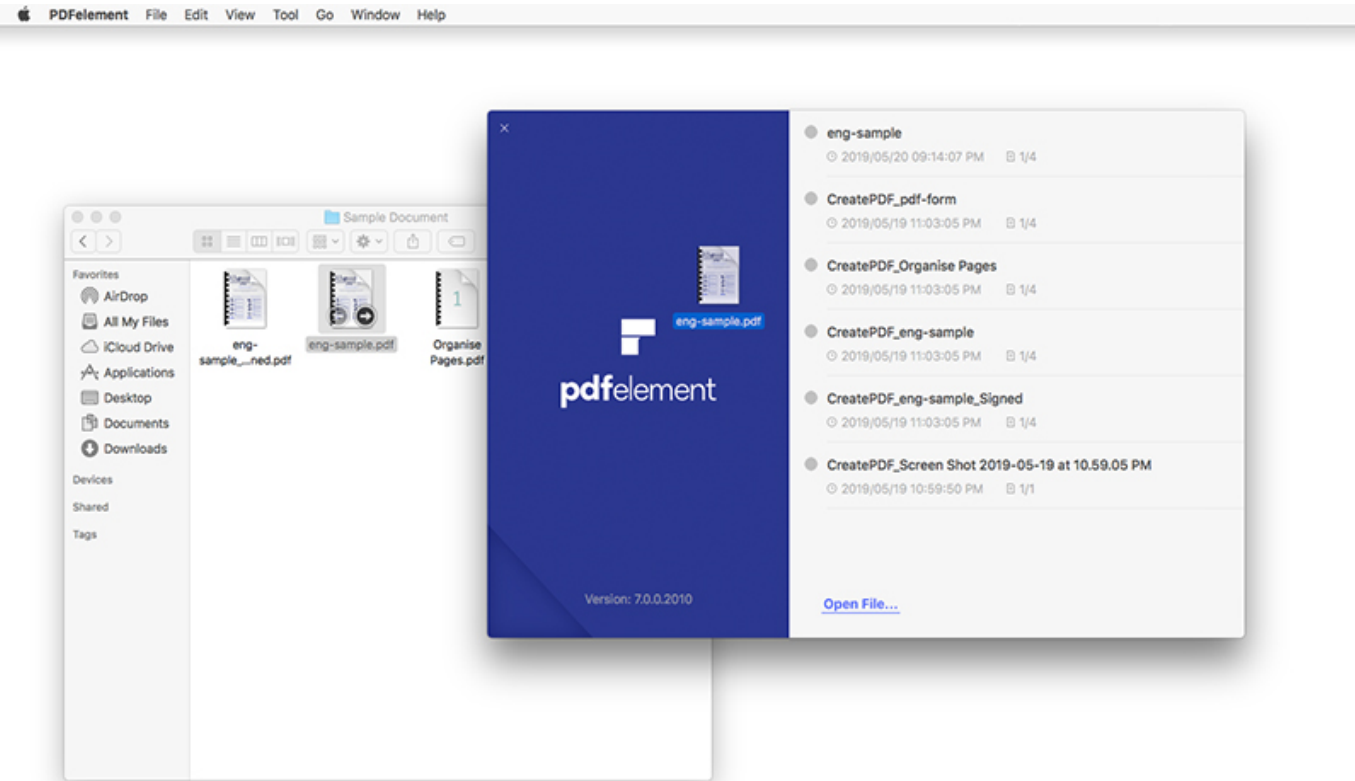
PDFelement File Edit View Tool Go Window Help

Sample Document

Favorites
AirDrop
All My Files
iCloud Drive
Applications
Desktop
Documents
Downloads
Devices
Shared
Tags

eng-sample_...ned.pdf
eng-sample.pdf
Organise Pages.pdf

eng-sample.pdf

pdfelement

Version: 7.0.0.2010

eng-sample
2019/05/20 09:14:07 PM 1/4

CreatePDF_pdf-form
2019/05/19 11:03:05 PM 1/4

CreatePDF_Organise Pages
2019/05/19 11:03:05 PM 1/4

CreatePDF_eng-sample
2019/05/19 11:03:05 PM 1/4

CreatePDF_eng-sample_Signed
2019/05/19 11:03:05 PM 1/4

CreatePDF_Screen Shot 2019-05-19 at 10.59.05 PM
2019/05/19 10:59:50 PM 1/1

Open File...